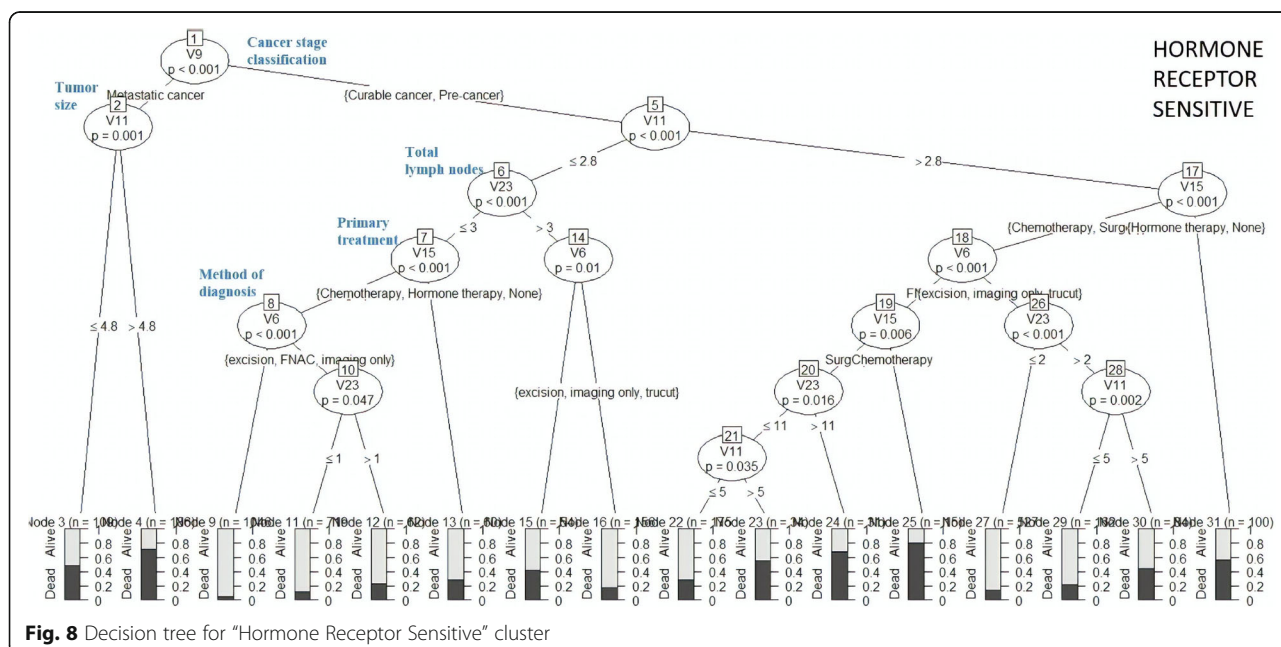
HORMONE RECEPTOR SENSITIVE

1
V9
p < 0.001

Cancer stage classification

Tumor size

Metastatic cancer

{Curable cancer, Pre-cancer}

2
V11
p = 0.001

5
V11
p < 0.001

Total lymph nodes

≤ 2.8

> 2.8

6
V23
p < 0.001

17
V15
p < 0.001

Primary treatment

≤ 3

> 3

7
V15
p < 0.001

14
V6
p = 0.01

{Chemotherapy, Surg{Hormone therapy, None}

18
V6
p < 0.001

Method of diagnosis

{Chemotherapy, Hormone therapy, None}

8
V6
p < 0.001

Fi{excision, imaging only, trucut}

19
V15
p = 0.006

26
V23
p < 0.001

≤ 4.8

> 4.8

{excision, FNAC, imaging only}

10
V23
p = 0.047

SurgChemotherapy

≤ 2

> 2

20
V23
p = 0.016

28
V11
p = 0.002

{excision, imaging only, trucut}

≤ 1

> 1

≤ 11

> 11

21
V11
p = 0.035

≤ 5

> 5

≤ 5

> 5

Node 3 (n = 1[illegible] Node 4 (n = 1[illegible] Node 9 (n = 1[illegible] Node 11 (n = 7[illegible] Node 12 (n = 6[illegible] Node 13 (n = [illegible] Node 15 (n = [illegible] Node 16 (n = 1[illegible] Node 22 (n = 1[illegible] Node 23 (n = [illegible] Node 24 (n = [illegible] Node 25 (n = 1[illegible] Node 27 (n = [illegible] Node 29 (n = 1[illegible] Node 30 (n = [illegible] Node 31 (n = 100)

Alive
Dead
1
0.8
0.6
0.4
0.2
0

Fig. 8 Decision tree for "Hormone Receptor Sensitive" cluster